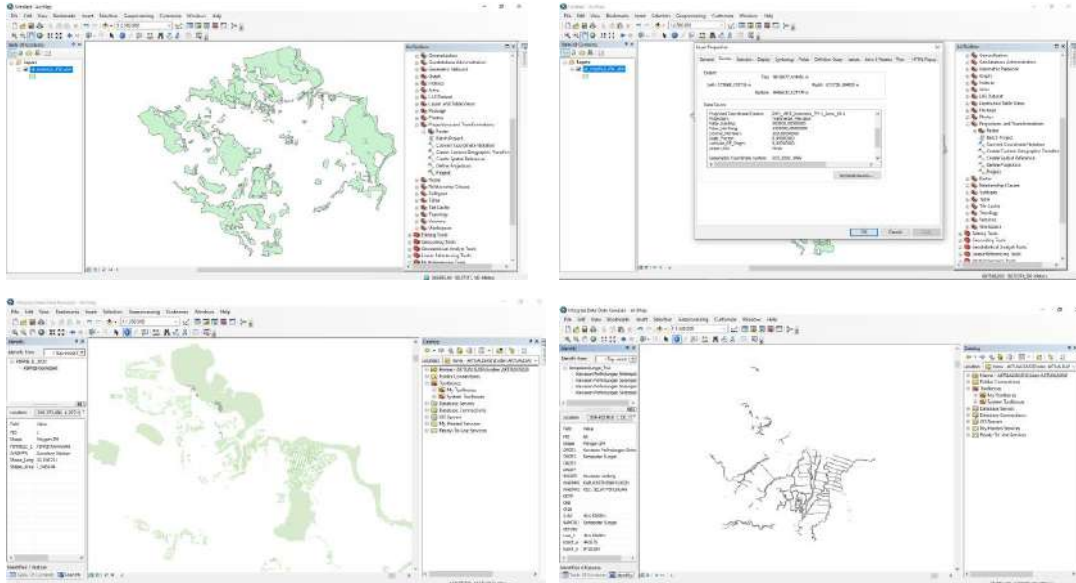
Untitled - ArcMap
File Edit View Bookmarks Insert Selection Geoprocessing Customize Windows Help
Table Of Contents
Layers
ArcToolbox
Data Management Tools
Projections and Transformations
Raster
Batch Project
Convert Coordinate Notation
Create Custom Geographic Transformation
Create Spatial Reference
Define Projection
Project

Untitled - ArcMap
File Edit View Bookmarks Insert Selection Geoprocessing Customize Windows Help
Layer Properties
General Source Selection Display Symbology Fields Definition Query Labels Joins & Relates Time HTML Popup
Extent
Data Source
Projected Coordinate System: DGN_1995_Indonesia_TM_3_Zone_54.1
Geographic Coordinate System: GCS_DGN_1995
Set Data Source...
OK Cancel Apply
ArcToolbox
Batch Project
Convert Coordinate Notation
Create Custom Geographic Transformation
Create Spatial Reference
Define Projection
Project

File Edit View Bookmarks Insert Selection Geoprocessing Customize Windows Help
Identify
Identify from: <Top-most layer>
Location:
Field Value
FID
Shape Polygon ZM
Catalog
Location:
Home
Folder Connections
Toolboxes
My Toolboxes
System Toolboxes
Database Servers
Database Connections
GIS Servers
My Hosted Services
Ready-To-Use Services

File Edit View Bookmarks Insert Selection Geoprocessing Customize Windows Help
Identify
Identify from: <Top-most layer>
Location:
Field Value
FID
Shape Polygon ZM
Catalog
Location:
Home
Folder Connections
Toolboxes
My Toolboxes
System Toolboxes
Database Servers
Database Connections
GIS Servers
My Hosted Services
Ready-To-Use Services